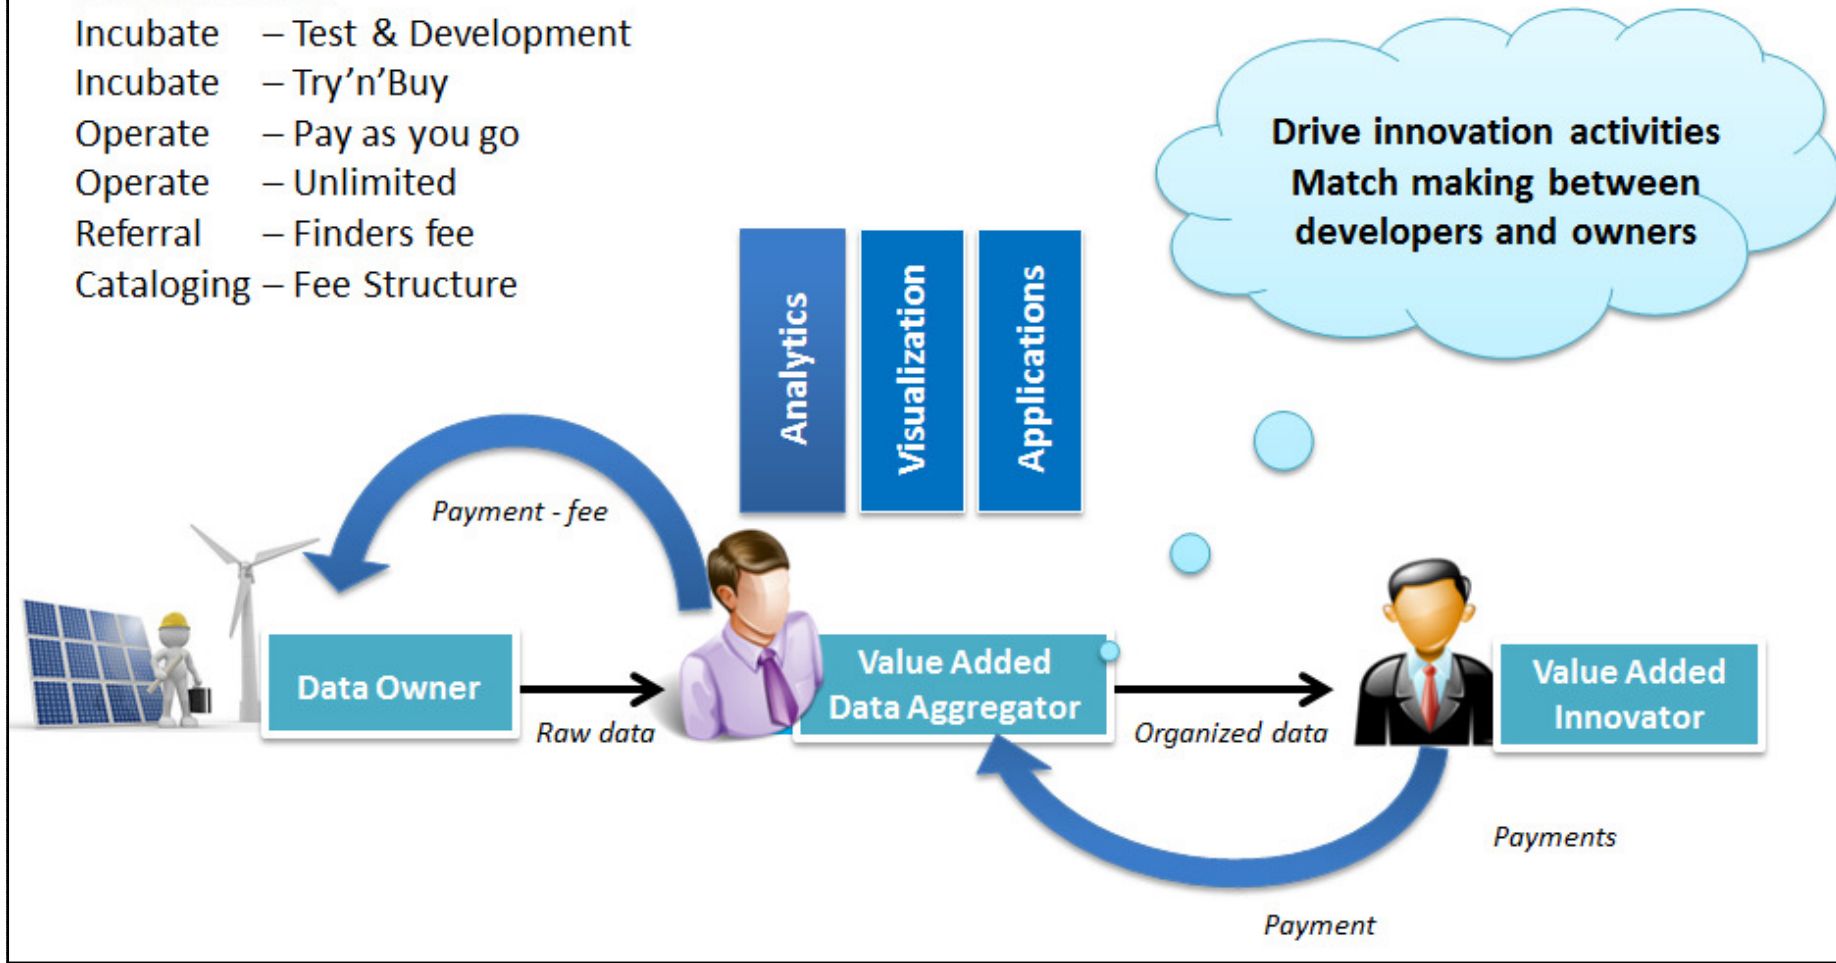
Incubate – Test & Development
Incubate – Try’n’Buy
Operate – Pay as you go
Operate – Unlimited
Referral – Finders fee
Cataloging – Fee Structure

Drive innovation activities
Match making between developers and owners

Analytics
Visualization
Applications

Payment - fee

Data Owner

Raw data

Value Added Data Aggregator

Organized data

Value Added Innovator

Payments

Payment